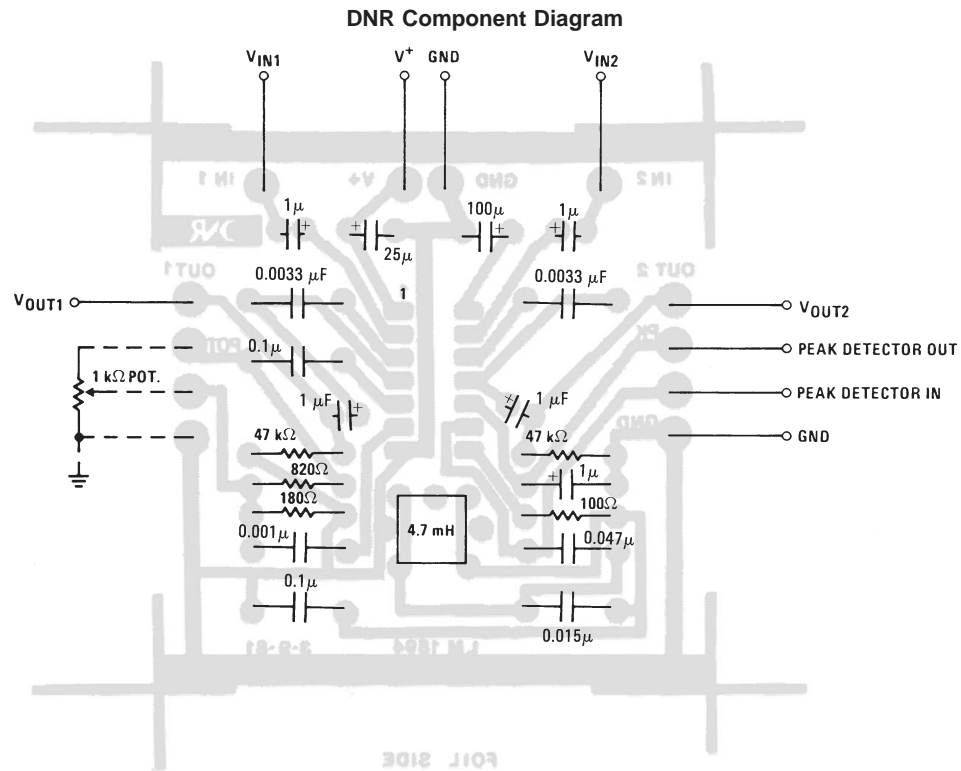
DNR Component Diagram

$V_{IN1}$

$V^+$

GND

$V_{IN2}$

$1\mu$

$25\mu$

$100\mu$

$1\mu$

$0.0033\ \mu F$

$0.0033\ \mu F$

$V_{OUT1}$

1

$V_{OUT2}$

$0.1\mu$

PEAK DETECTOR OUT

$1\ k\Omega$ POT.

$1\ \mu F$

$1\ \mu F$

PEAK DETECTOR IN

$47\ k\Omega$

$47\ k\Omega$

GND

$820\Omega$

$1\mu$

$180\Omega$

$100\Omega$

$0.001\mu$

4.7 mH

$0.047\mu$

$0.1\mu$

$0.015\mu$